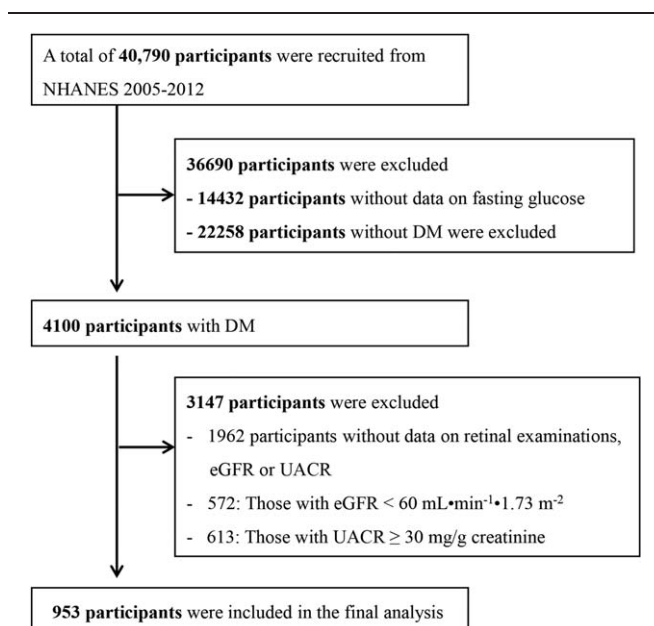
A total of **40,790 participants** were recruited from NHANES 2005-2012

**36690 participants** were excluded
**- 14432 participants** without data on fasting glucose
**- 22258 participants** without DM were excluded

**4100 participants** with DM

**3147 participants** were excluded
- 1962 participants without data on retinal examinations, eGFR or UACR
- 572: Those with eGFR < 60 mL•min$^{-1}$•1.73 m$^{-2}$
- 613: Those with UACR $\geq$ 30 mg/g creatinine

**953 participants** were included in the final analysis